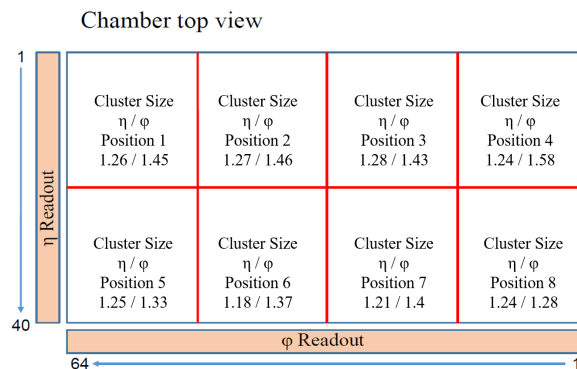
Chamber top view

1

η Readout

40

| Cluster Size η / φ Position 1 1.26 / 1.45 | Cluster Size η / φ Position 2 1.27 / 1.46 | Cluster Size η / φ Position 3 1.28 / 1.43 | Cluster Size η / φ Position 4 1.24 / 1.58 |
|---|---|---|---|
| Cluster Size η / φ Position 5 1.25 / 1.33 | Cluster Size η / φ Position 6 1.18 / 1.37 | Cluster Size η / φ Position 7 1.21 / 1.4 | Cluster Size η / φ Position 8 1.24 / 1.28 |

φ Readout

64

1